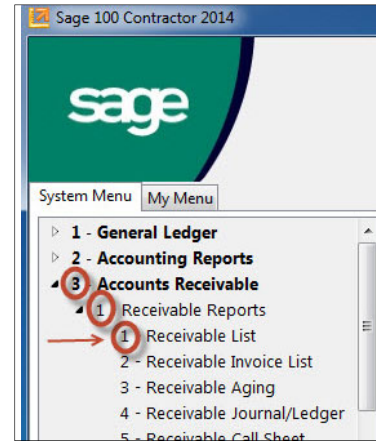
Sage 100 Contractor 2014

sage

System Menu My Menu

1 - General Ledger
2 - Accounting Reports
3 - Accounts Receivable
1 - Receivable Reports
1 - Receivable List
2 - Receivable Invoice List
3 - Receivable Aging
4 - Receivable Journal/Ledger
5 - Receivable Call Sheet